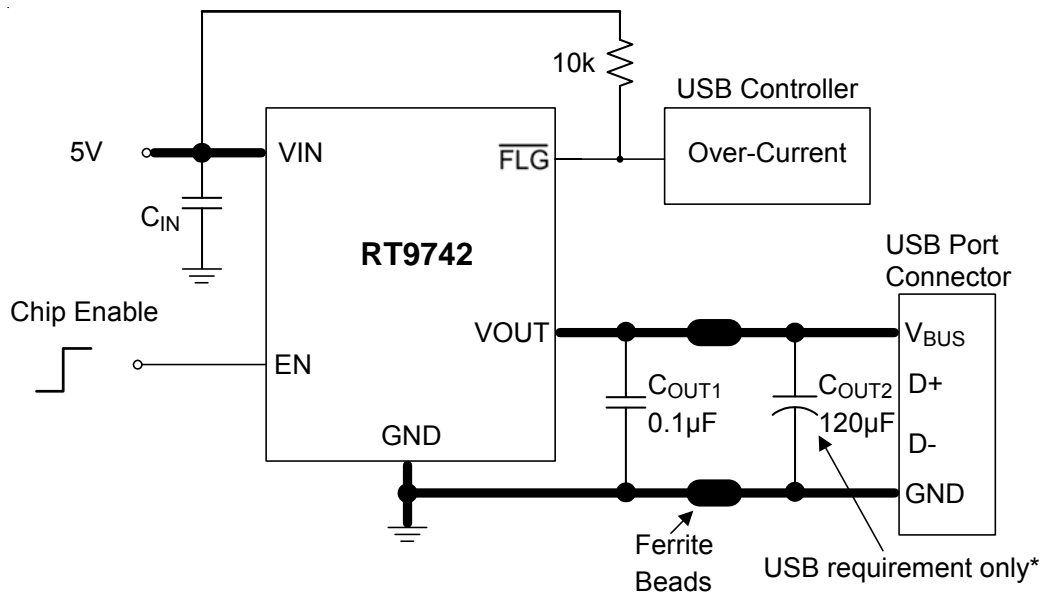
10k

USB Controller

5V

VIN

$\overline{FLG}$

Over-Current

$C_{IN}$

RT9742

USB Port Connector

Chip Enable

VOUT

$V_{BUS}$

EN

$C_{OUT1}$
0.1μF

$C_{OUT2}$
120μF

D+

D-

GND

GND

Ferrite Beads

USB requirement only*